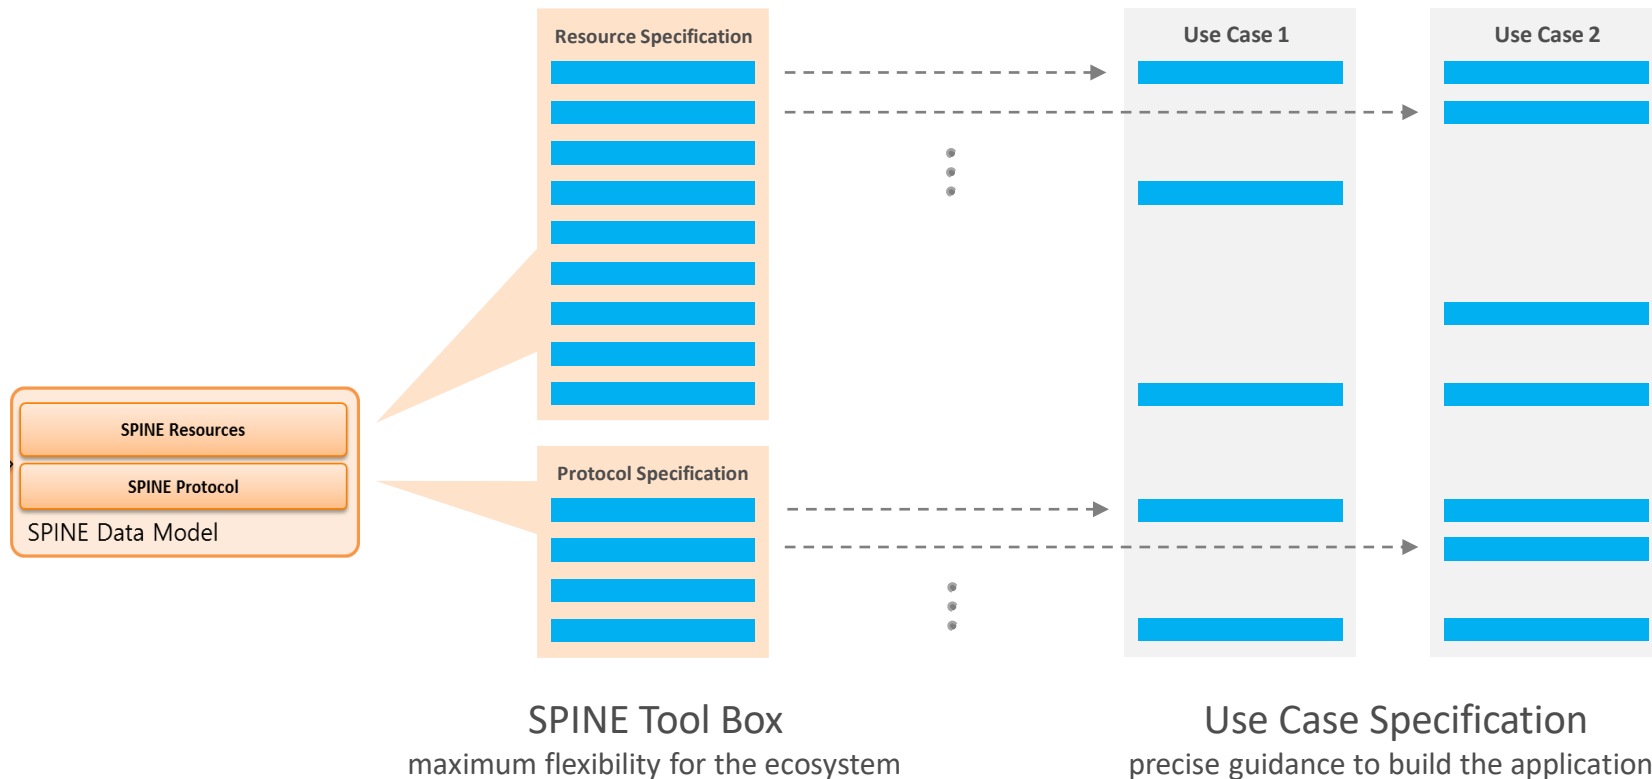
SPINE Resources

SPINE Protocol

SPINE Data Model

Resource Specification

Protocol Specification

Use Case 1

Use Case 2

SPINE Tool Box
maximum flexibility for the ecosystem

Use Case Specification
precise guidance to build the application